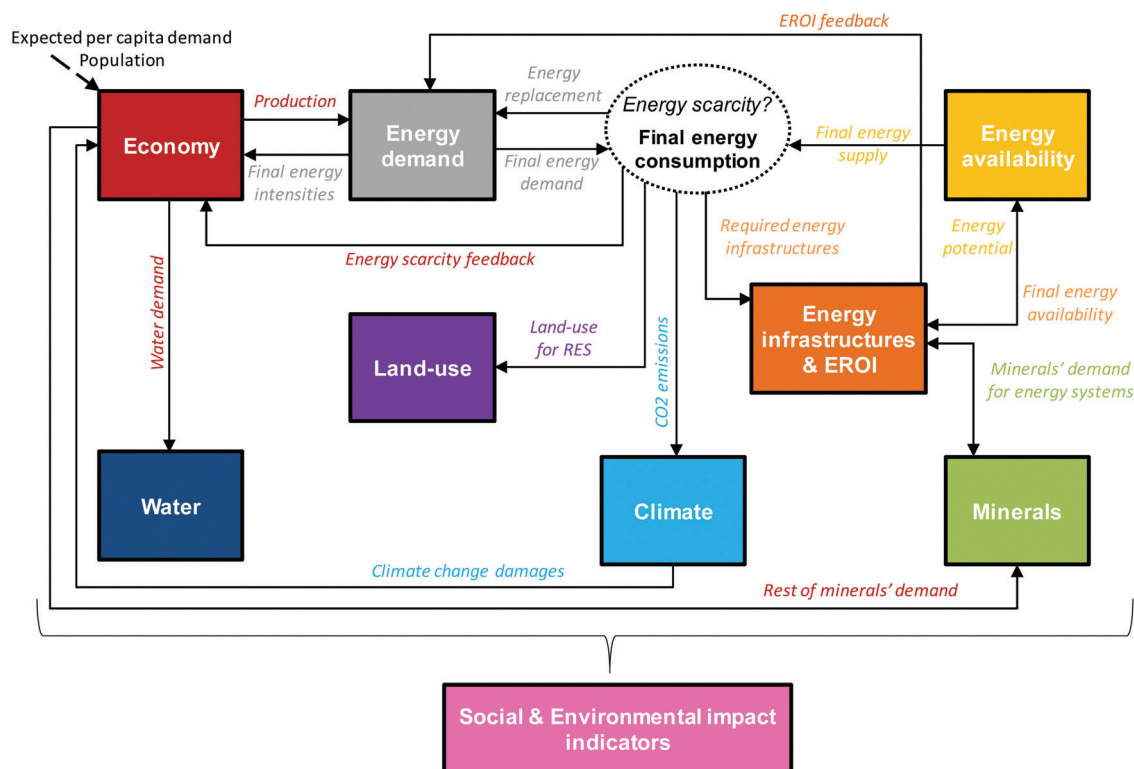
Expected per capita demand
Population

EROI feedback

Economy

Production

Energy demand

Energy replacement

Final energy intensities

Final energy demand

Energy scarcity?

Final energy consumption

Final energy supply

Energy availability

Energy scarcity feedback

Required energy infrastructures

Energy potential

Water demand

Land-use for RES

CO2 emissions

Final energy availability

Land-use

Energy infrastructures & EROI

Minerals' demand for energy systems

Water

Climate

Minerals

Climate change damages

Rest of minerals' demand

Social & Environmental impact indicators